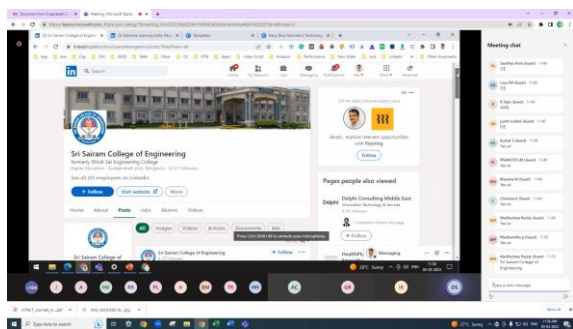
Sri Sairam College of Engineering

formerly Shridi Sai Engineering College

See all 251 employees on LinkedIn

+ Follow

Visit website

More

Home

About

Posts

Jobs

Alumni

Videos

All

Images

Videos

Articles

Documents

Ads

Press Ctrl+Shift+M to unmute your microphone.

Sri Sairam College of Engineering

+ Follow

Pages people also viewed

Deloitte Consulting Middle East

+ Follow

Follow

Messaging

Meeting chat

Type a new message

Type here to search

29°C Sunny